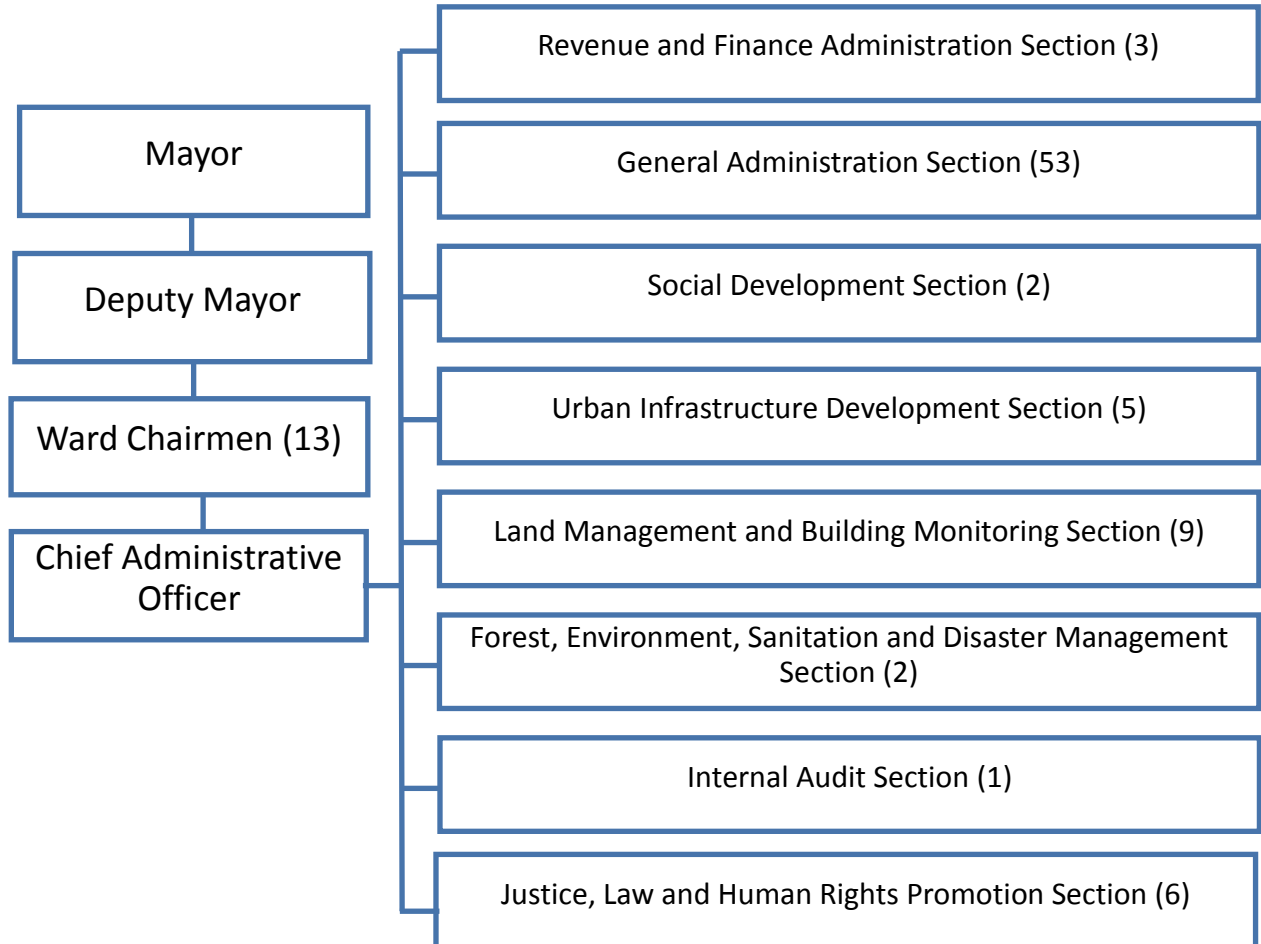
Mayor

Deputy Mayor

Ward Chairmen (13)

Chief Administrative Officer

Revenue and Finance Administration Section (3)

General Administration Section (53)

Social Development Section (2)

Urban Infrastructure Development Section (5)

Land Management and Building Monitoring Section (9)

Forest, Environment, Sanitation and Disaster Management Section (2)

Internal Audit Section (1)

Justice, Law and Human Rights Promotion Section (6)